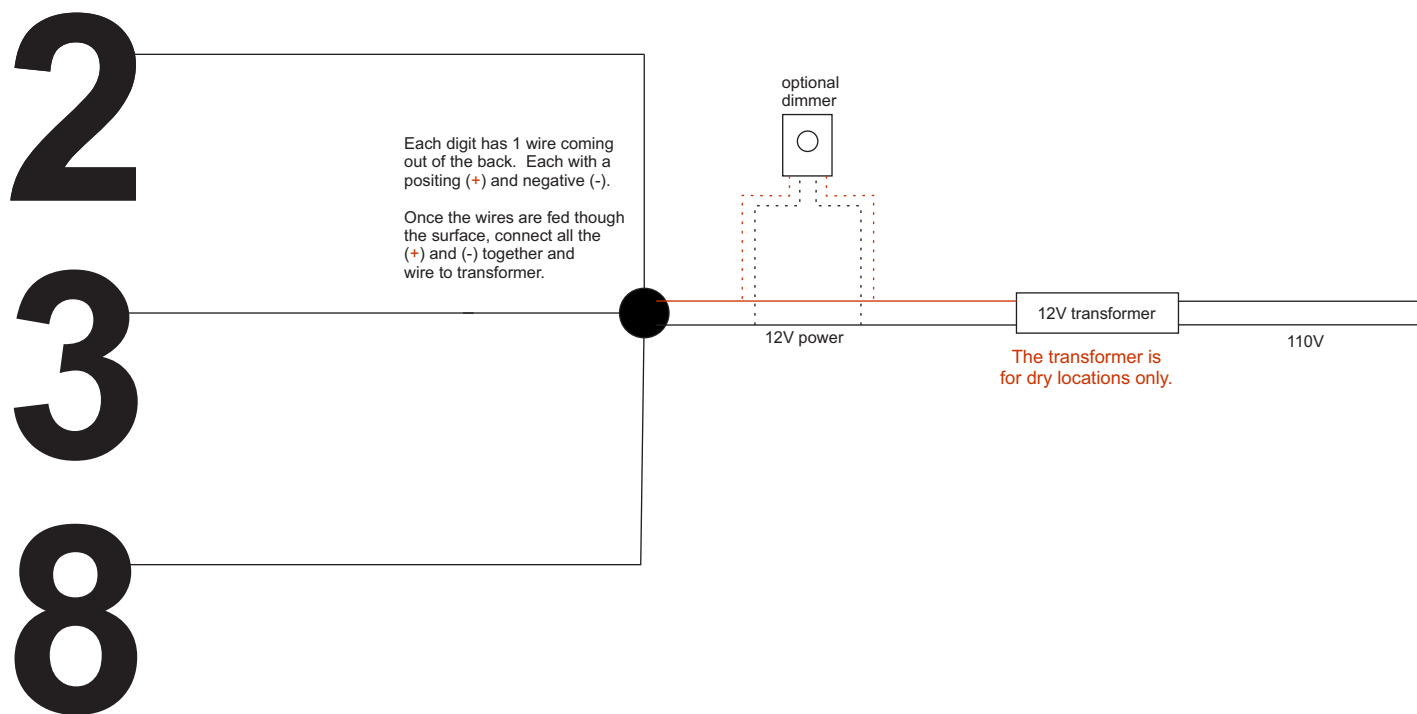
2

optional dimmer

Each digit has 1 wire coming out of the back. Each with a positing (+) and negative (-).

Once the wires are fed though the surface, connect all the (+) and (-) together and wire to transformer.

3

12V transformer

12V power

110V

The transformer is for dry locations only.

8